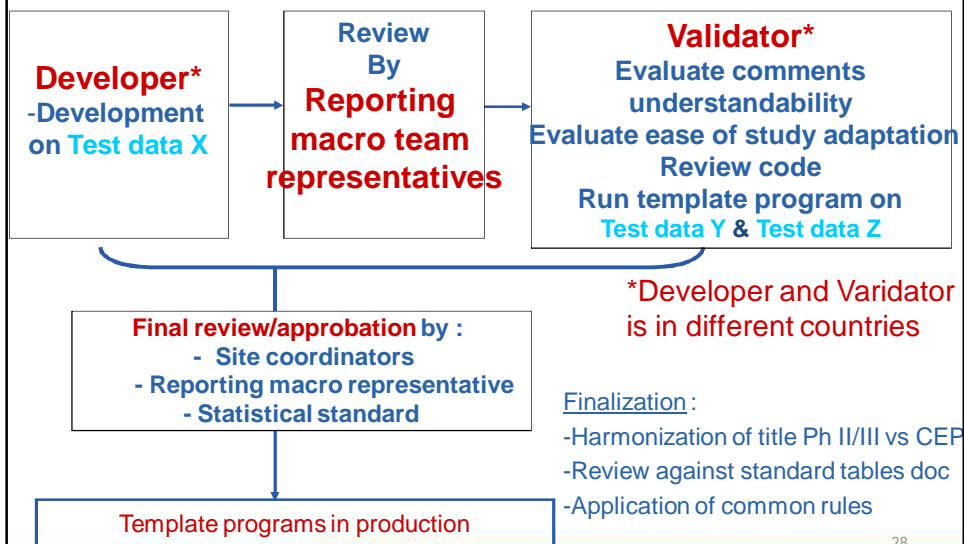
Developer*
-Development on Test data X

Review By
Reporting macro team representatives

Validator*
Evaluate comments understandability
Evaluate ease of study adaptation
Review code
Run template program on Test data Y & Test data Z

*Developer and Varidator is in different countries

Final review/approbation by :
- Site coordinators
- Reporting macro representative
- Statistical standard

Finalization :
-Harmonization of title Ph II/III vs CEP
-Review against standard tables doc
-Application of common rules

Template programs in production

28